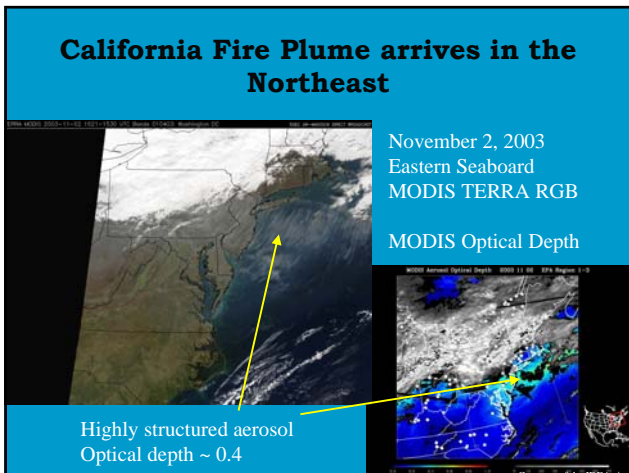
California Fire Plume arrives in the Northeast

TERRA MODIS 2003-11-02 1521-1530 UTC Bands 01|04|03 Washington DC

November 2, 2003
Eastern Seaboard
MODIS TERRA RGB

MODIS Optical Depth

MODIS Aerosol Optical Depth 2003 11 02 EPA Region 1-3

Highly structured aerosol
Optical depth ~ 0.4